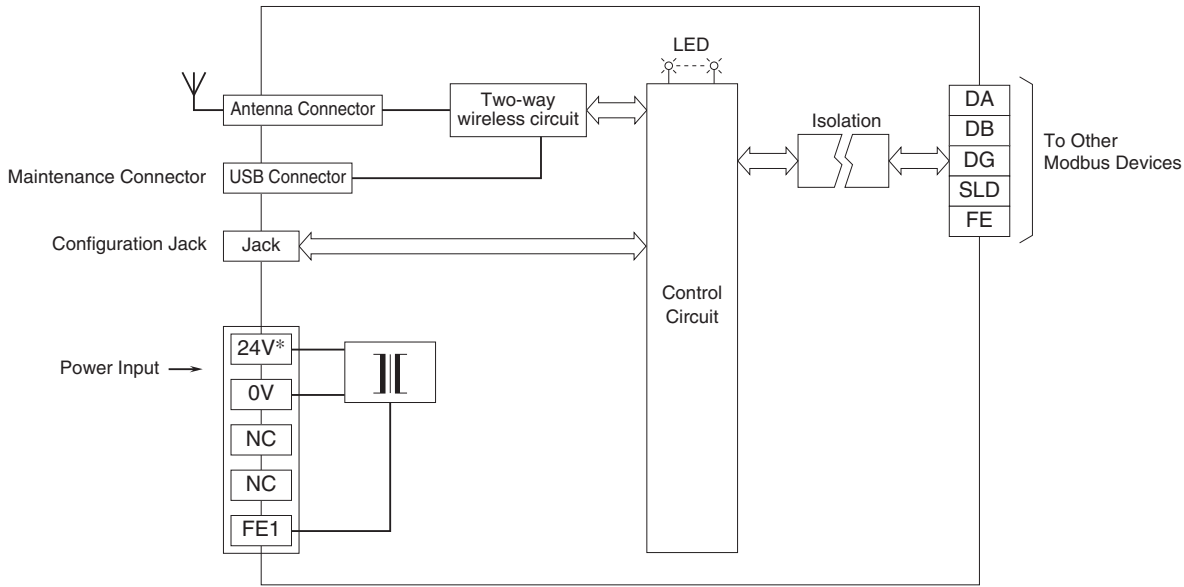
LED

Antenna Connector

Two-way wireless circuit

Isolation

DA
DB
DG
SLD
FE

To Other Modbus Devices

Maintenance Connector

USB Connector

Configuration Jack

Jack

Control Circuit

Power Input

24V*
0V
NC
NC
FE1